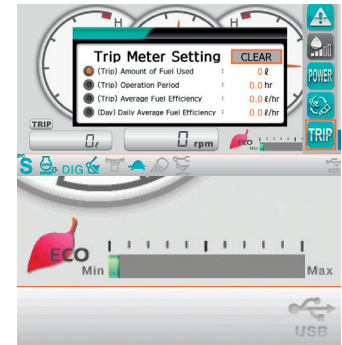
H

H

Trip Meter Setting CLEAR

(Trip) Amount of Fuel Used : 0 ℓ

(Trip) Operation Period : 0.0 hr

(Trip) Average Fuel Efficiency : 0.0 ℓ/hr

(Day) Daily Average Fuel Efficiency : 0.0 ℓ/hr

POWER

TRIP

TRIP

0 ℓ

0 rpm

ECO

DIG

ECO

Min

Max

USB